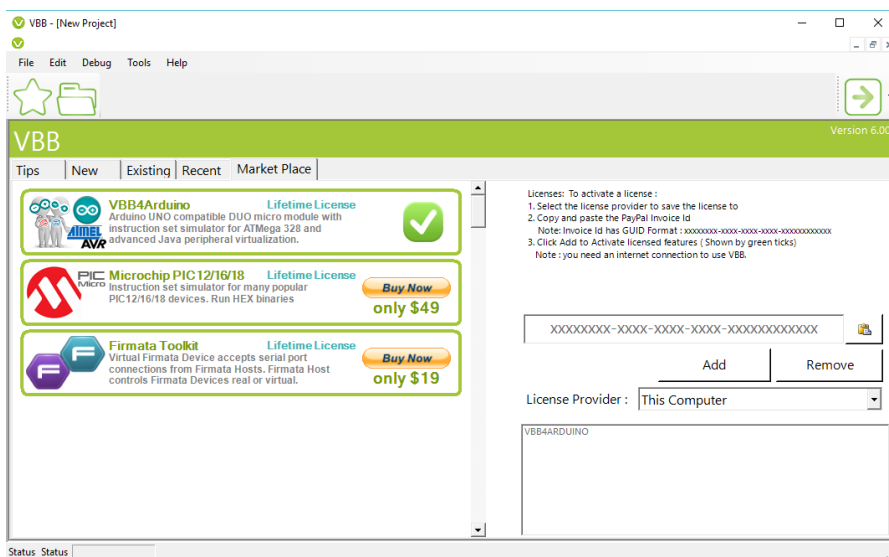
VBB - [New Project]

File Edit Debug Tools Help

VBB

Version 6.00

Tips | New | Existing | Recent | Market Place

VBB4Arduino
Lifetime License
Arduino UNO compatible DUO micro module with instruction set simulator for ATMega 328 and advanced Java peripheral virtualization.

ATMEL AVR

PIC Micro

Microchip PIC12/16/18
Lifetime License
Instruction set simulator for many popular PIC12/16/18 devices. Run HEX binaries

Buy Now
only $49

Firmata Toolkit
Lifetime License
Virtual Firmata Device accepts serial port connections from Firmata Hosts. Firmata Host controls Firmata Devices real or virtual.

Buy Now
only $19

Licenses: To activate a license :
1. Select the license provider to save the license to
2. Copy and paste the PayPal Invoice Id
Note: Invoice Id has GUID Format : xxxxxxxx-xxxx-xxxx-xxxx-xxxxxxxxxxxx
3. Click Add to Activate licensed features ( Shown by green ticks)
Note : you need an internet connection to use VBB.

XXXXXXXX-XXXX-XXXX-XXXX-XXXXXXXXXXXX

Add

Remove

License Provider : This Computer

VBB4ARDUINO

Status Status